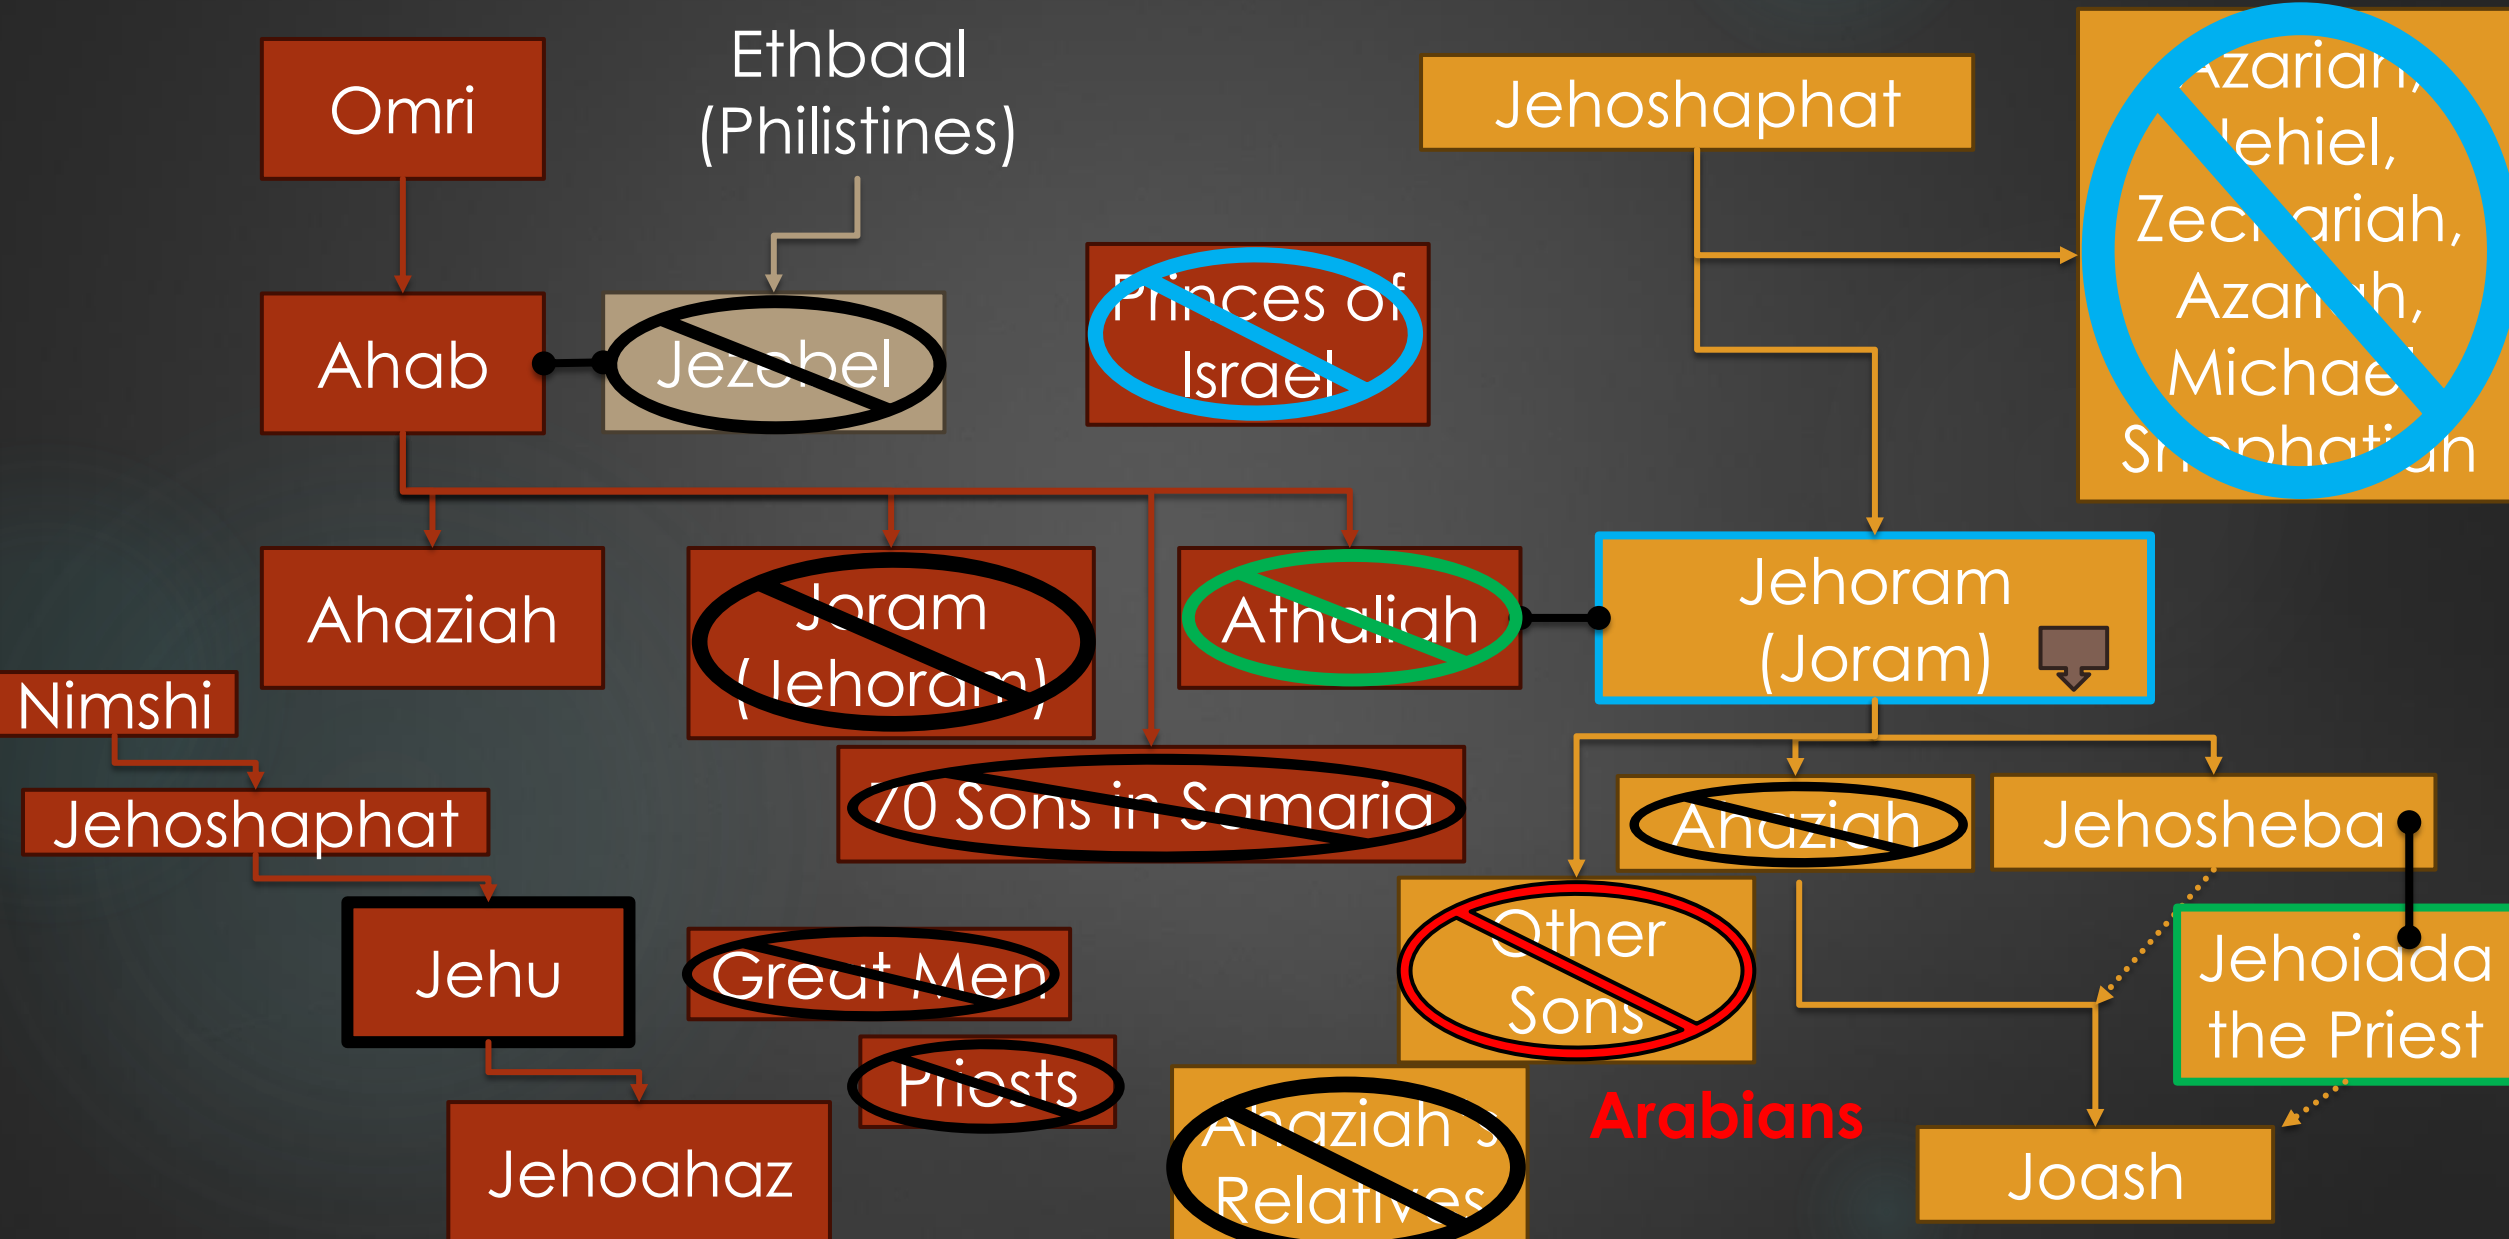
Omri

Ethbaal (Philistines)

Jehoshaphat

Azariah, Jehiel, Zechariah, Azariah, Michael, Shephatiah

Ahab

Jezebel

Princes of Israel

Ahaziah

Joram (Jehoram)

Athaliah

Jehoram (Joram)

Nimshi

Jehoshaphat

70 Sons in Samaria

Ahaziah

Jehosheba

Jehu

Great Men

Other Sons

Jehoiada the Priest

Priests

Jehoahaz

Ahaziah's Relatives

Arabians

Joash